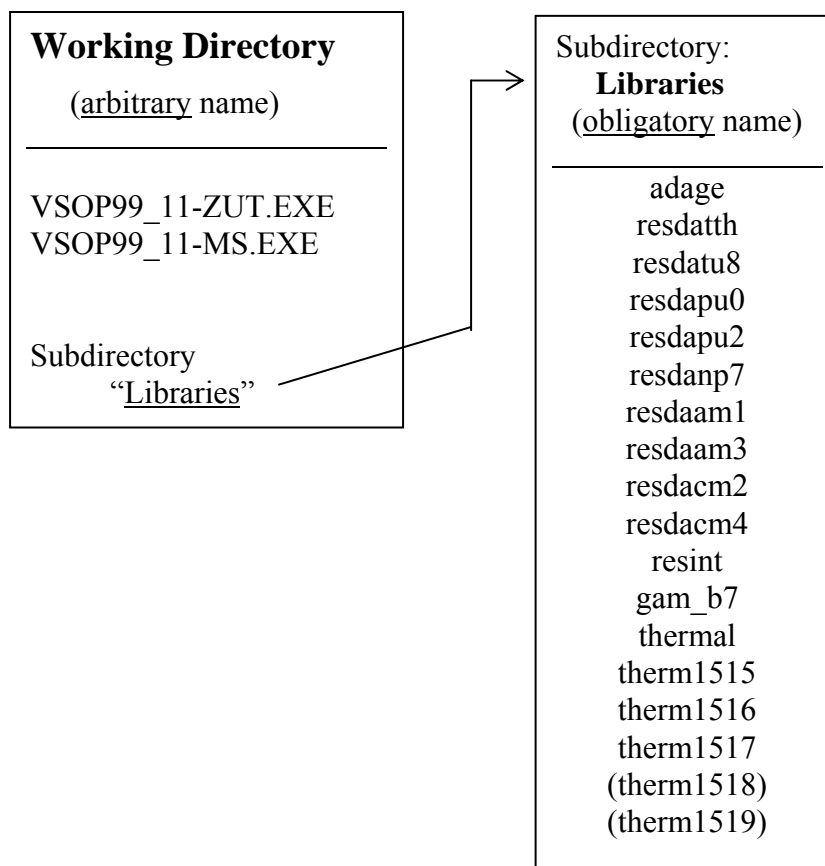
**Working Directory**
(arbitrary name)

VSOP99_11-ZUT.EXE
VSOP99_11-MS.EXE

Subdirectory
"Libraries"

Subdirectory:
**Libraries**
(obligatory name)

adage
resdatth
resdatu8
resdapu0
resdapu2
resdanp7
resdaam1
resdaam3
resdacm2
resdacm4
resint
gam_b7
thermal
therm1515
therm1516
therm1517
(therm1518)
(therm1519)